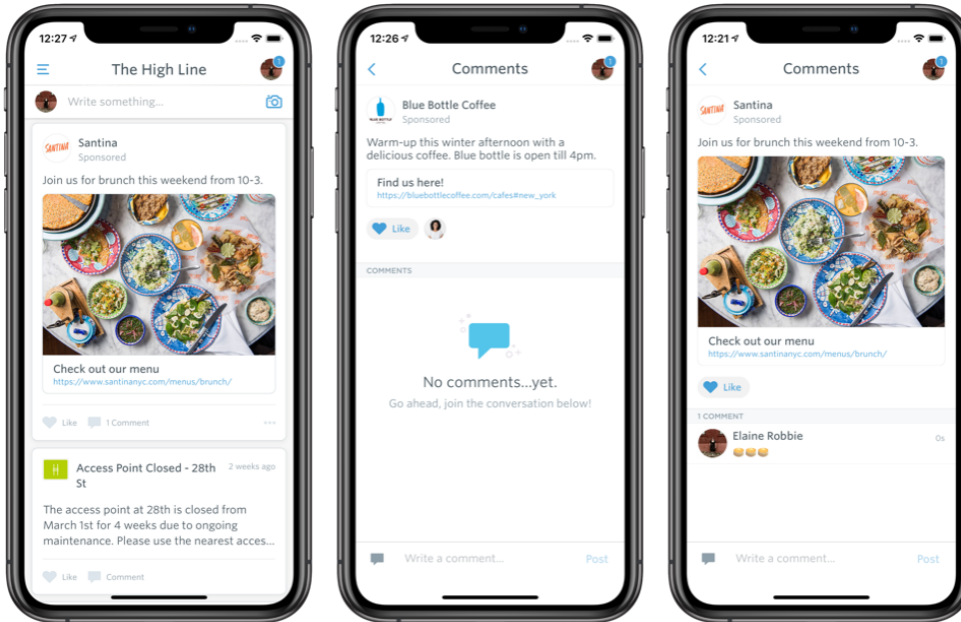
12:27

The High Line

1

Write something...

SANTINA

Santina
Sponsored

Join us for brunch this weekend from 10-3.

Check out our menu
https://www.santinanyc.com/menus/brunch/

Like 1 Comment ...

H

Access Point Closed - 28th St
2 weeks ago

The access point at 28th is closed from March 1st for 4 weeks due to ongoing maintenance. Please use the nearest acces...

Like Comment

12:26

Comments

1

BLUE BOTTLE COFFEE

Blue Bottle Coffee
Sponsored

Warm-up this winter afternoon with a delicious coffee. Blue bottle is open till 4pm.

Find us here!
https://bluebottlecoffee.com/cafes#new_york

Like

COMMENTS

No comments...yet.
Go ahead, join the conversation below!

Write a comment... Post

12:21

Comments

SANTINA

Santina
Sponsored

Join us for brunch this weekend from 10-3.

Check out our menu
https://www.santinanyc.com/menus/brunch/

Like

1 COMMENT

Elaine Robbie
0s

Write a comment... Post